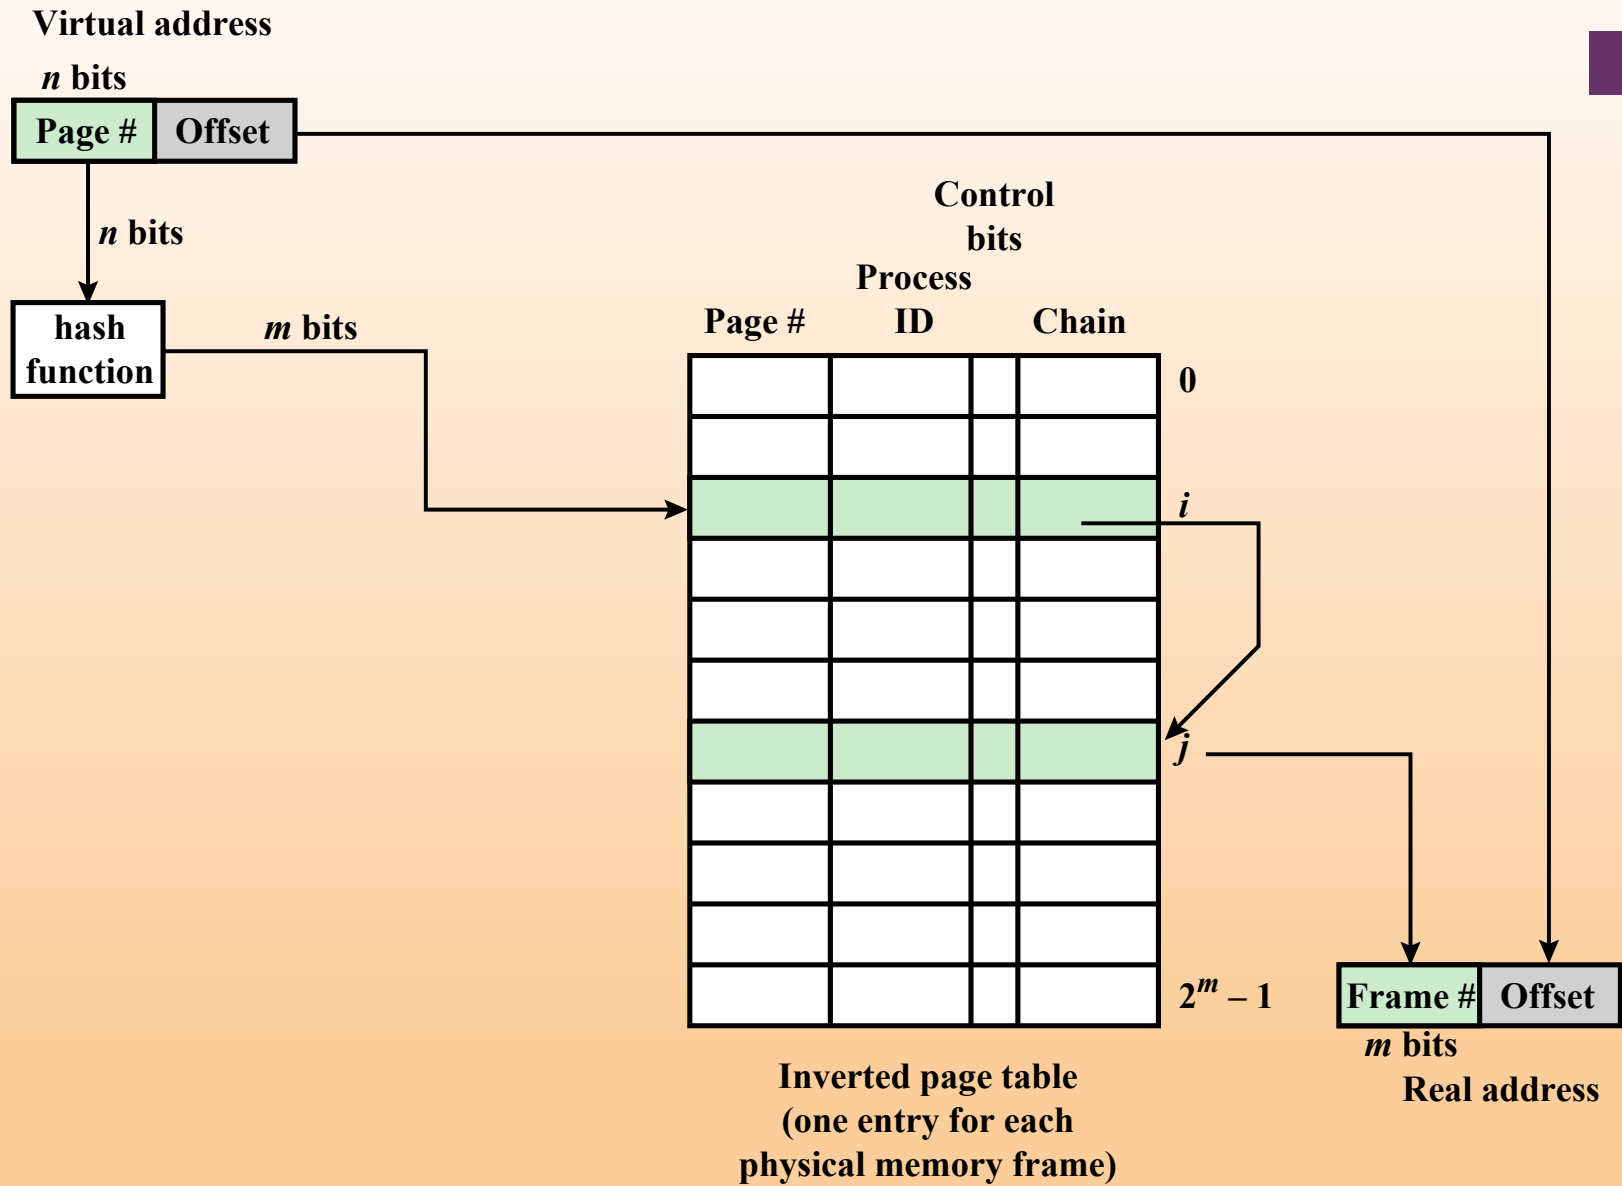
Virtual address

*n* bits

Page # Offset

*n* bits

hash function

*m* bits

Control bits

Process ID

Page #

Chain

0

*i*

*j*

$2^m - 1$

Frame # Offset

*m* bits

Real address

Inverted page table (one entry for each physical memory frame)